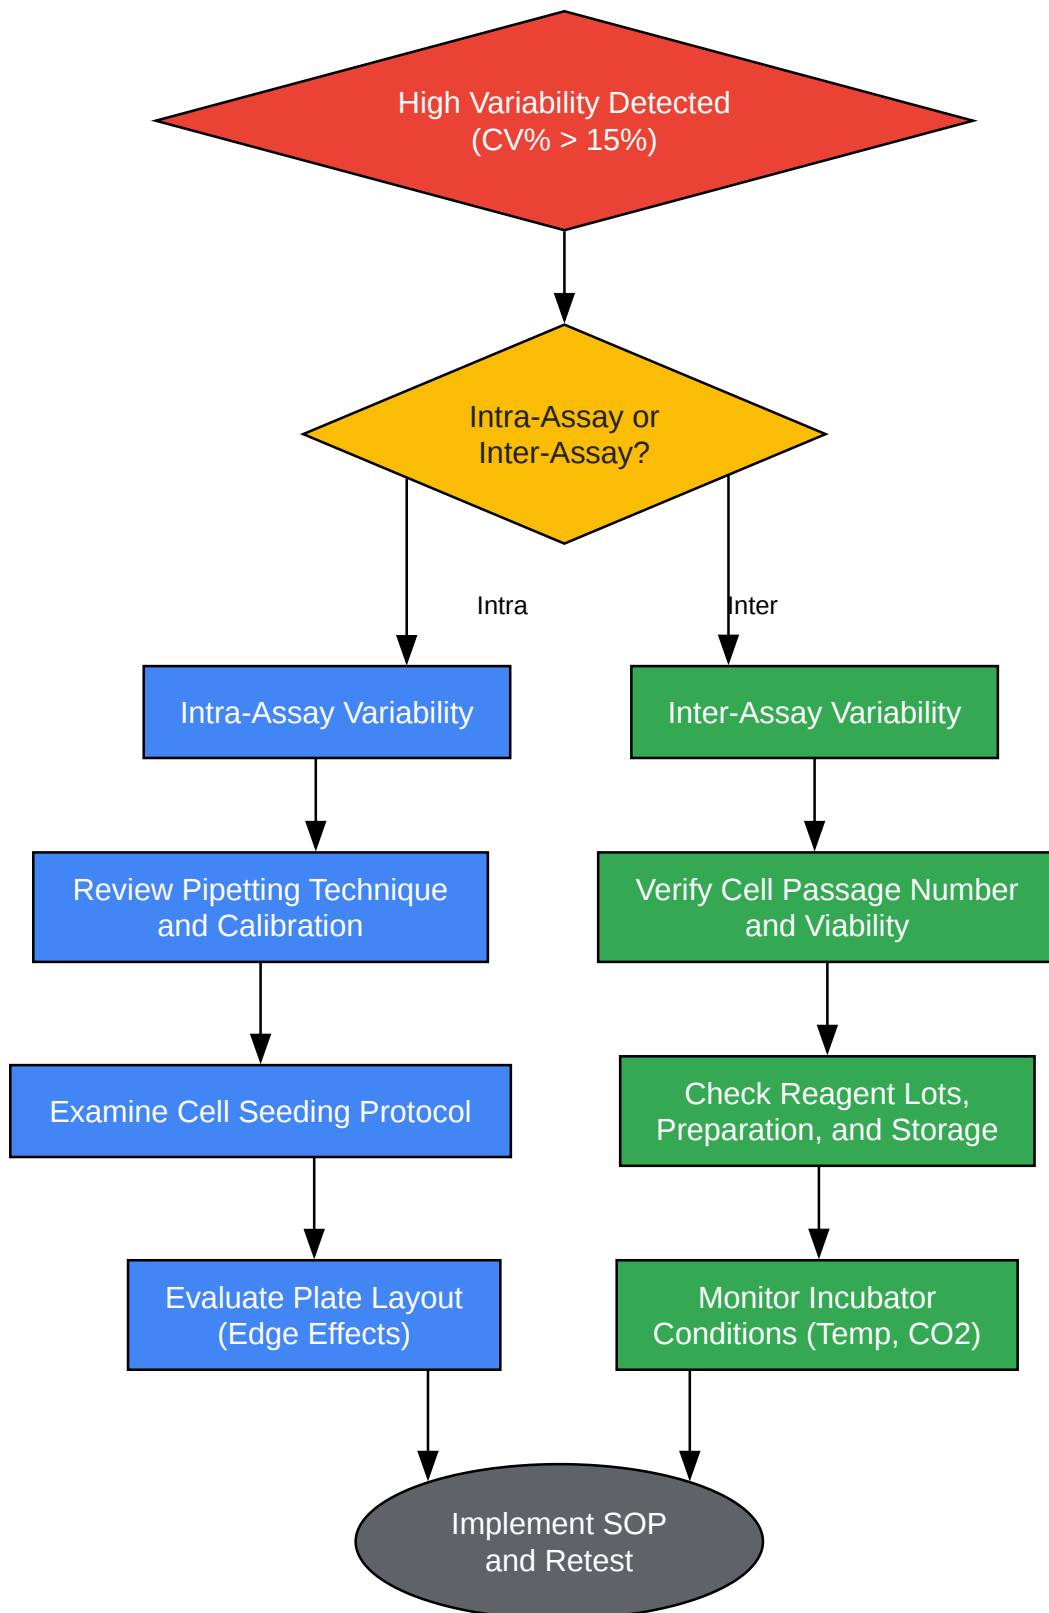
High Variability Detected
(CV% > 15%)

Intra-Assay or
Inter-Assay?

Intra

Inter

Intra-Assay Variability

Inter-Assay Variability

Review Pipetting Technique
and Calibration

Verify Cell Passage Number
and Viability

Examine Cell Seeding Protocol

Check Reagent Lots,
Preparation, and Storage

Evaluate Plate Layout
(Edge Effects)

Monitor Incubator
Conditions (Temp, CO2)

Implement SOP
and Retest